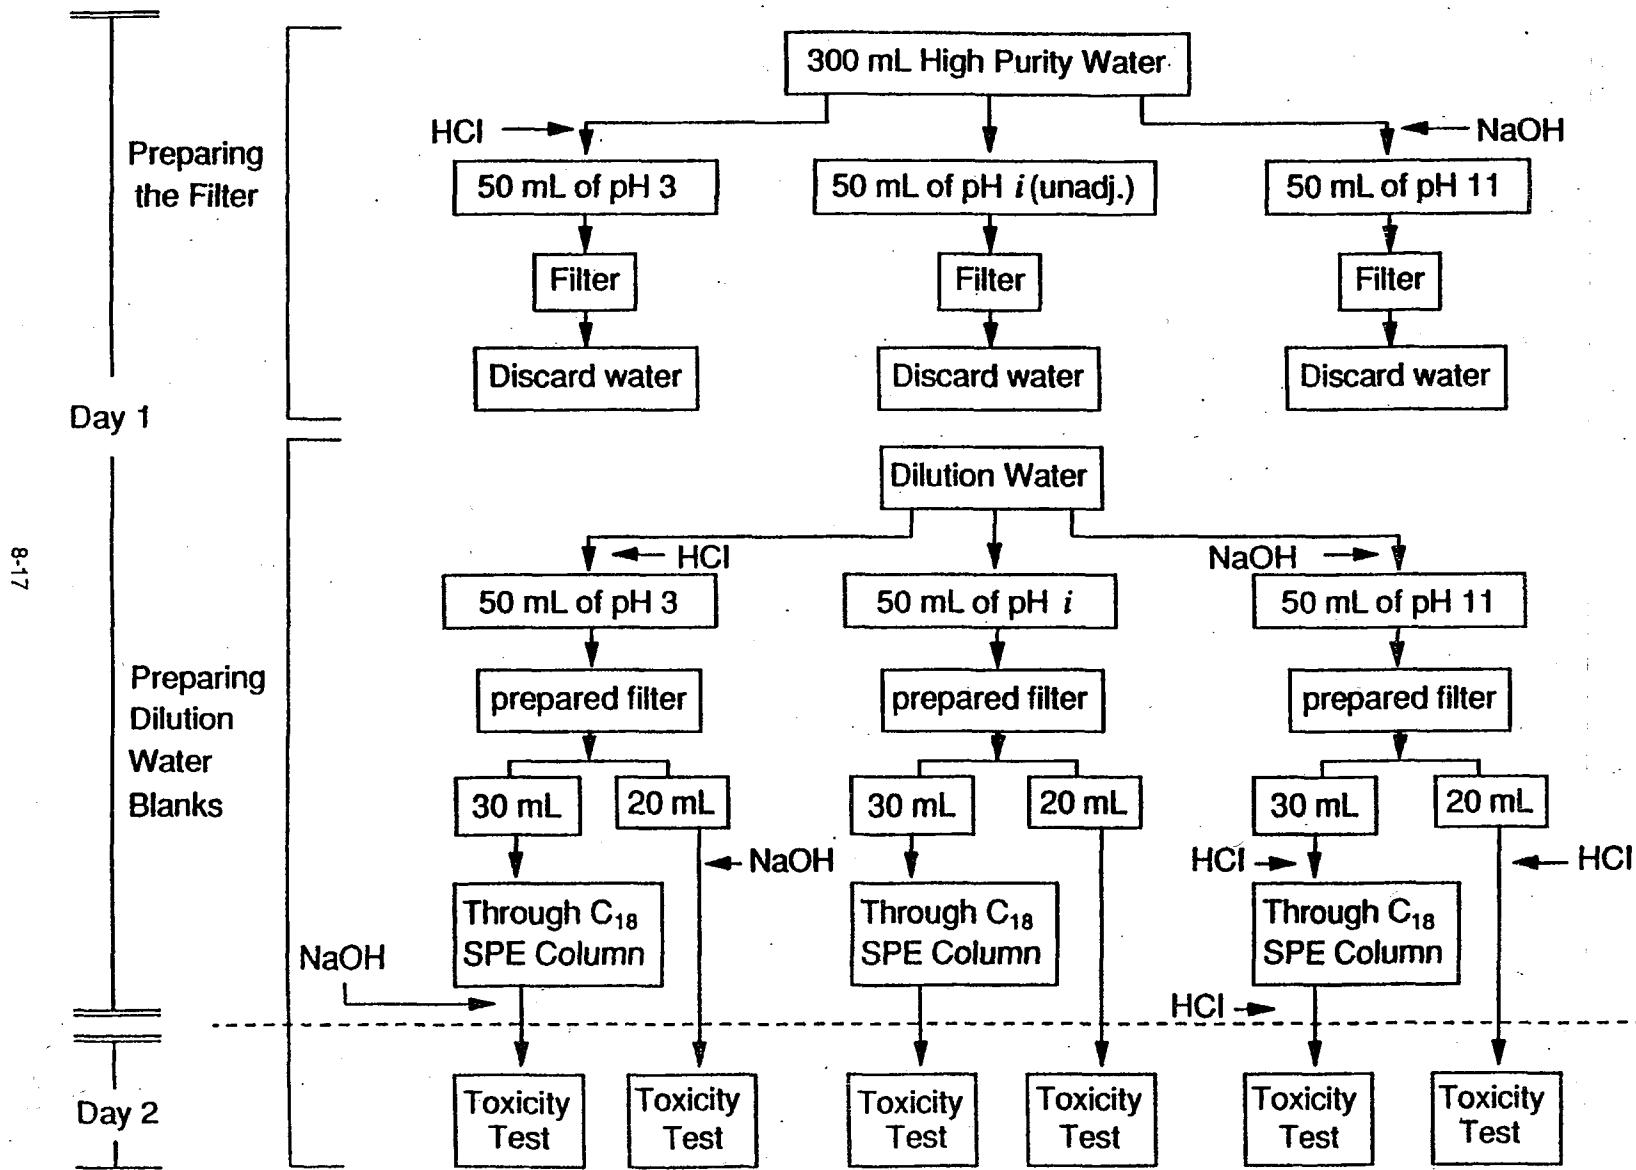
8-17

Day 1

Preparing the Filter

300 mL High Purity Water

HCl

NaOH

50 mL of pH 3

50 mL of pH $i$ (unadj.)

50 mL of pH 11

Filter

Filter

Filter

Discard water

Discard water

Discard water

Preparing Dilution Water Blanks

Dilution Water

HCl

NaOH

50 mL of pH 3

50 mL of pH $i$

50 mL of pH 11

prepared filter

prepared filter

prepared filter

30 mL

20 mL

30 mL

20 mL

30 mL

20 mL

NaOH

HCl

HCl

Through $C_{18}$ SPE Column

Through $C_{18}$ SPE Column

Through $C_{18}$ SPE Column

NaOH

HCl

Day 2

Toxicity Test

Toxicity Test

Toxicity Test

Toxicity Test

Toxicity Test

Toxicity Test